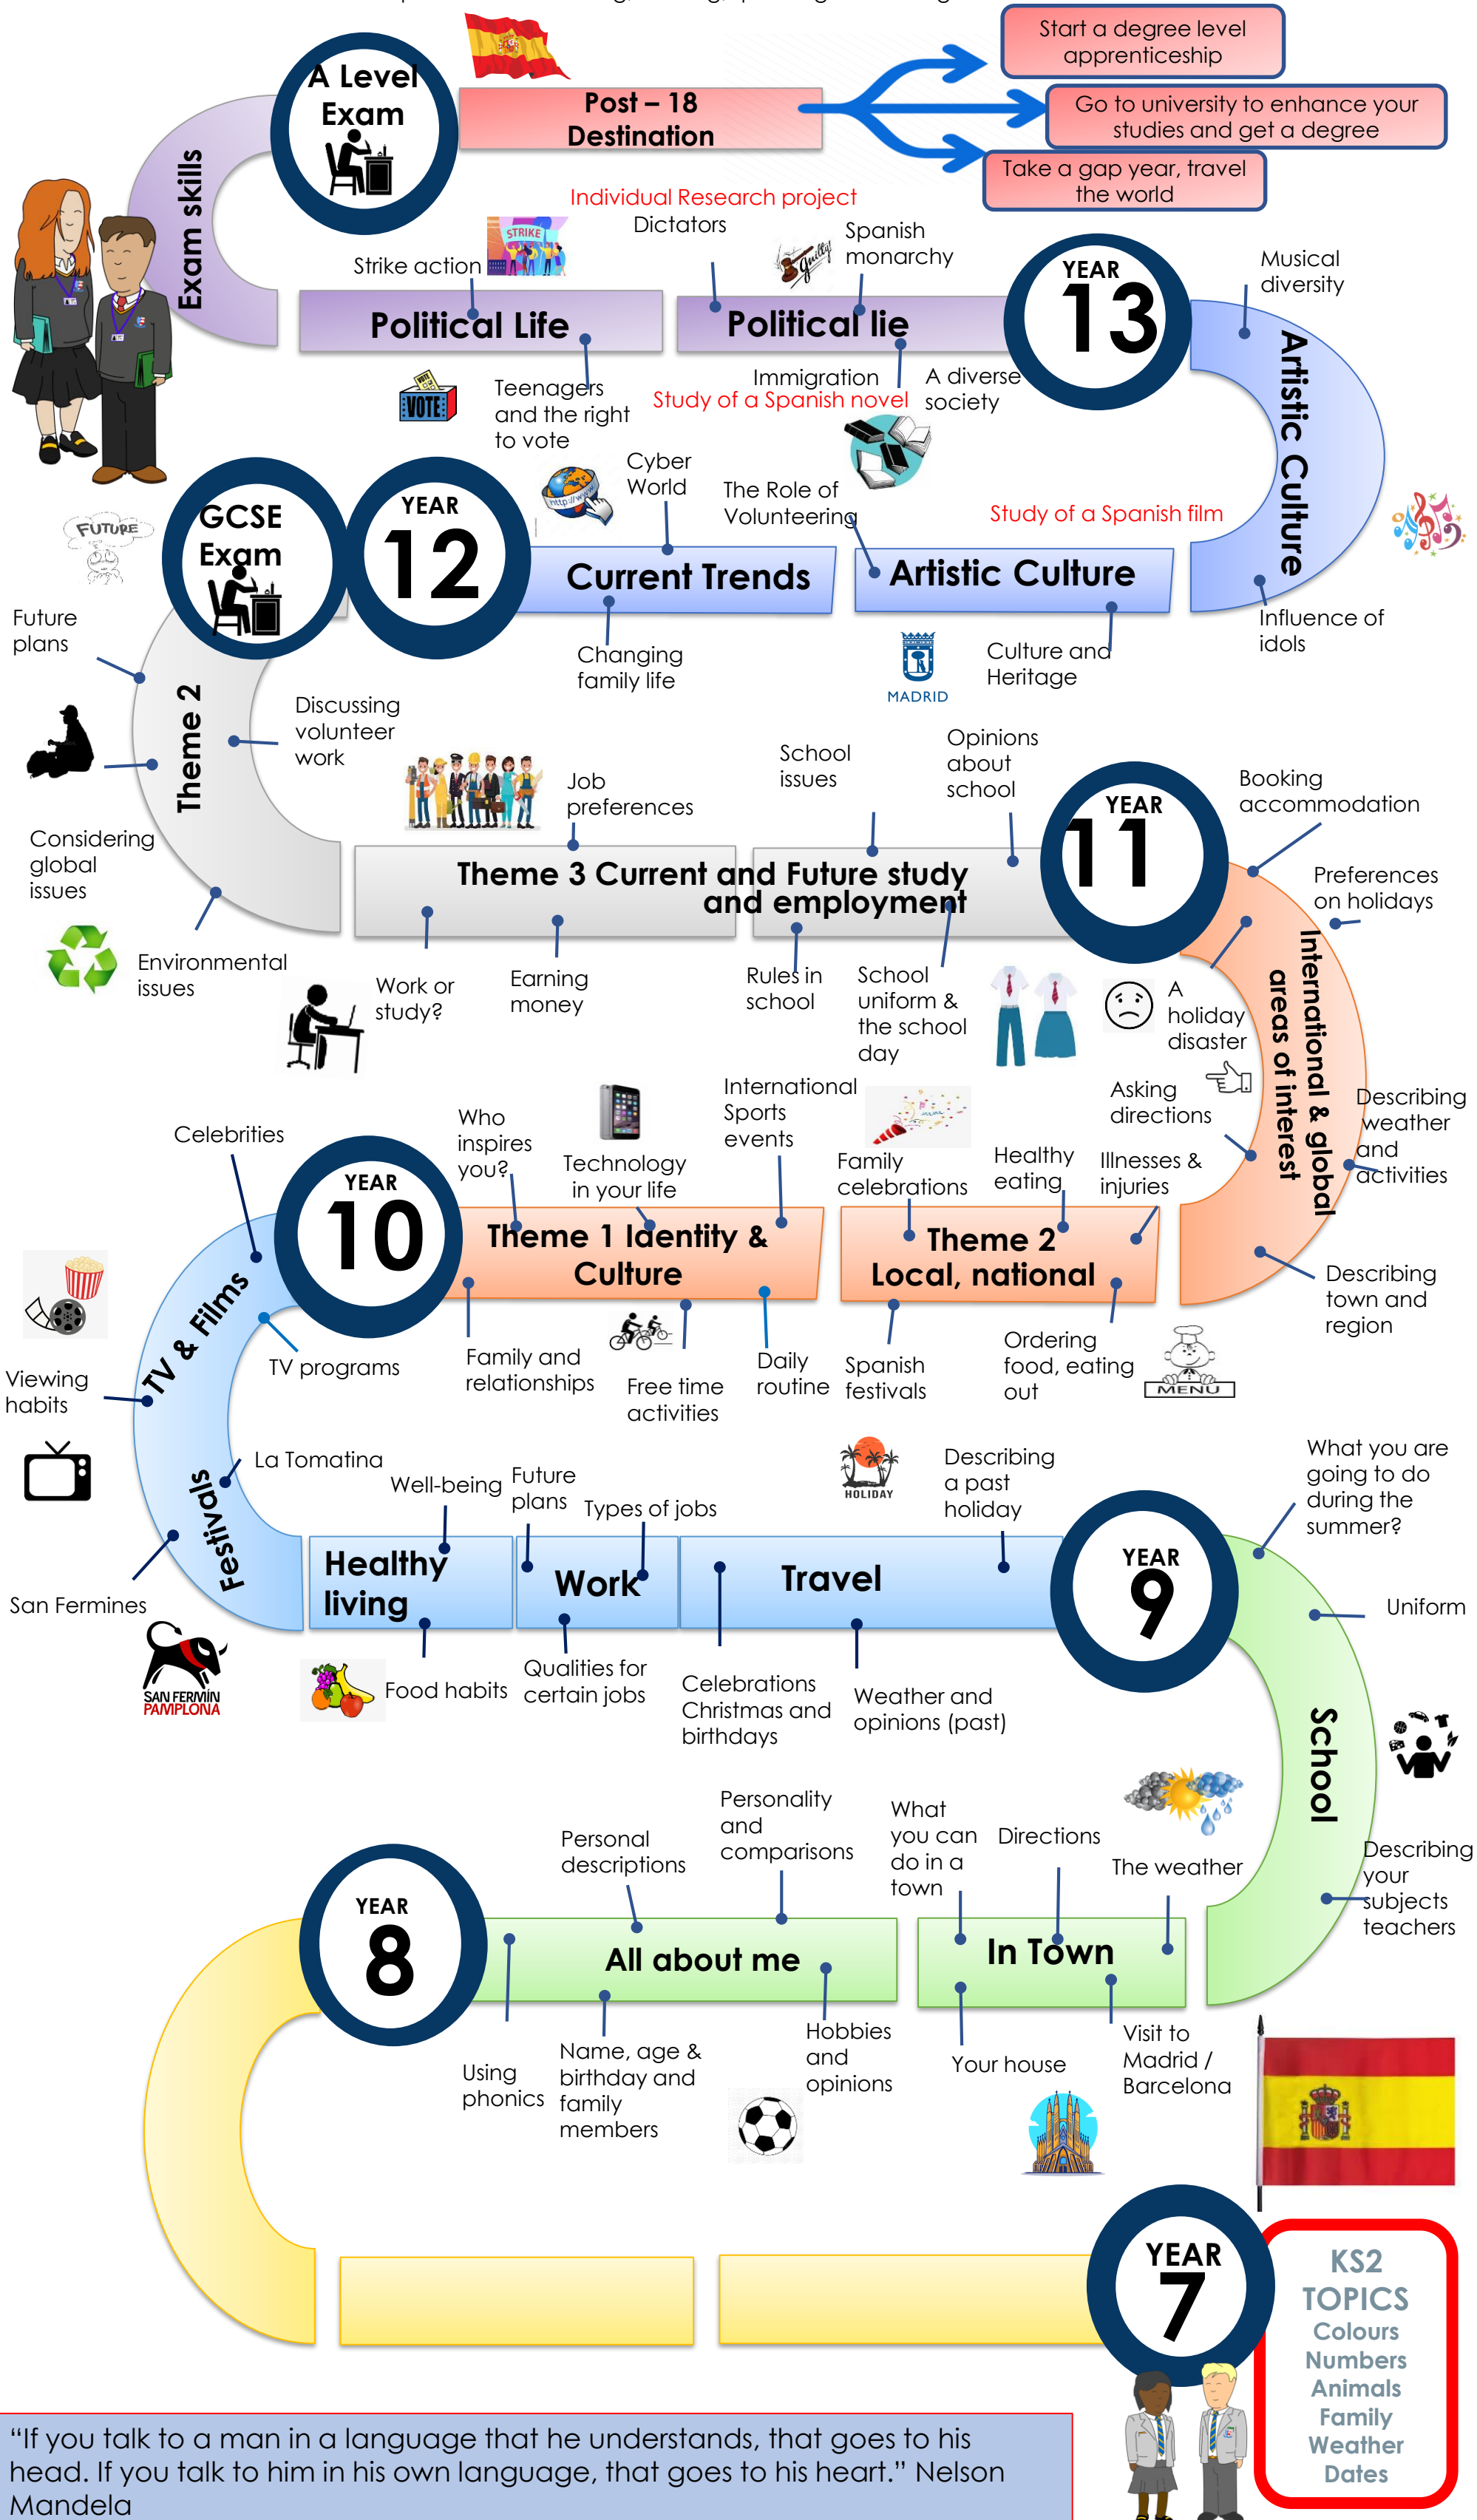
Start a degree level apprenticeship

Go to university to enhance your studies and get a degree

Take a gap year, travel the world

A Level Exam

Post – 18 Destination

Exam skills

Individual Research project

Dictators

Strike action

STRIKE

Spanish monarchy

Political Life

Political lie

YEAR 13

Musical diversity

VOTE

Teenagers and the right to vote

Immigration

Study of a Spanish novel

A diverse society

Artistic Culture

FUTURE

GCSE Exam

YEAR 12

Cyber World

The Role of Volunteering

Study of a Spanish film

Current Trends

Artistic Culture

Future plans

Changing family life

MADRID

Culture and Heritage

Influence of idols

Theme 2

Discussing volunteer work

Job preferences

School issues

Opinions about school

YEAR 11

Booking accommodation

Considering global issues

Theme 3 Current and Future study and employment

Preferences on holidays

Environmental issues

Work or study?

Earning money

Rules in school

School uniform & the school day

A holiday disaster

International & global areas of interest

Asking directions

Describing weather and activities

Celebrities

Who inspires you?

Technology in your life

International Sports events

Family celebrations

Healthy eating

Illnesses & injuries

YEAR 10

Theme 1 Identity & Culture

Theme 2 Local, national

TV & Films

Describing town and region

Viewing habits

TV programs

Family and relationships

Free time activities

Daily routine

Spanish festivals

Ordering food, eating out

MENU

La Tomatina

Well-being

Future plans

Types of jobs

HOLIDAY

Describing a past holiday

What you are going to do during the summer?

Festivals

Healthy living

Work

Travel

YEAR 9

Uniform

San Fermines

SAN FERMÍN PAMPLONA

Food habits

Qualities for certain jobs

Celebrations Christmas and birthdays

Weather and opinions (past)

School

Personal descriptions

Personality and comparisons

What you can do in a town

Directions

The weather

Describing your subjects teachers

YEAR 8

All about me

In Town

Using phonics

Name, age & birthday and family members

Hobbies and opinions

Your house

Visit to Madrid / Barcelona

YEAR 7

KS2 TOPICS
Colours
Numbers
Animals
Family
Weather
Dates

“If you talk to a man in a language that he understands, that goes to his head. If you talk to him in his own language, that goes to his heart.” Nelson Mandela